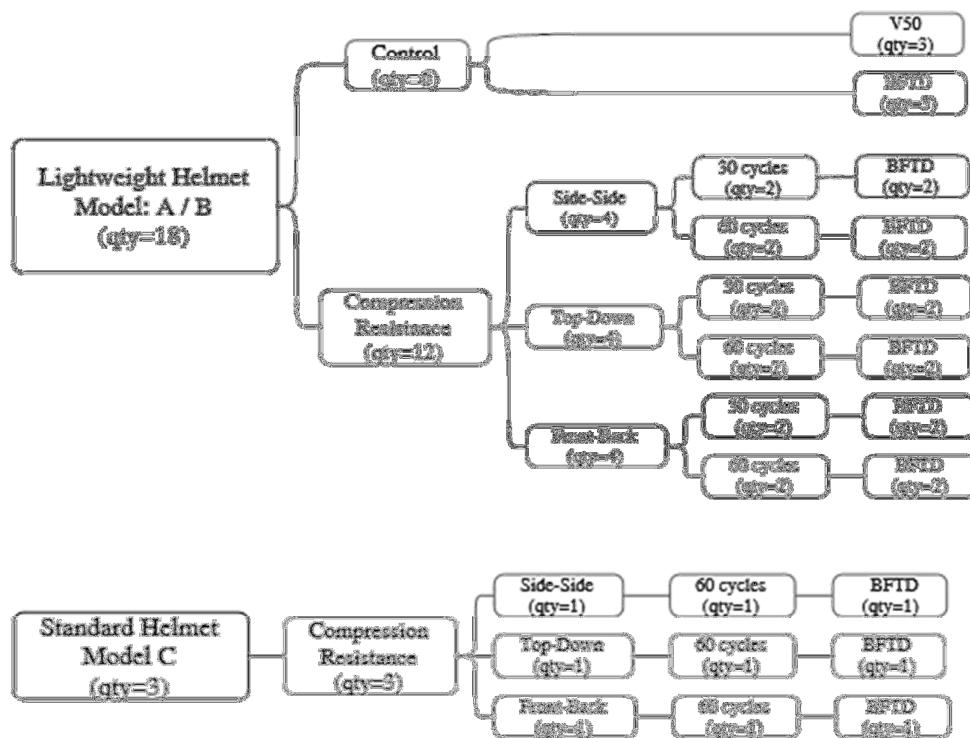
Lightweight Helmet Model: A / B (qty=18)

Control (qty=6)

V50 (qty=3)

BFTD (qty=3)

Compression Resistance (qty=12)

Side-Side (qty=4)

30 cycles (qty=2)

BFTD (qty=2)

60 cycles (qty=2)

BFTD (qty=2)

Top-Down (qty=4)

30 cycles (qty=2)

BFTD (qty=2)

60 cycles (qty=2)

BFTD (qty=2)

Front-Back (qty=4)

30 cycles (qty=2)

BFTD (qty=2)

60 cycles (qty=2)

BFTD (qty=2)

Standard Helmet Model C (qty=3)

Compression Resistance (qty=3)

Side-Side (qty=1)

60 cycles (qty=1)

BFTD (qty=1)

Top-Down (qty=1)

60 cycles (qty=1)

BFTD (qty=1)

Front-Back (qty=1)

60 cycles (qty=1)

BFTD (qty=1)